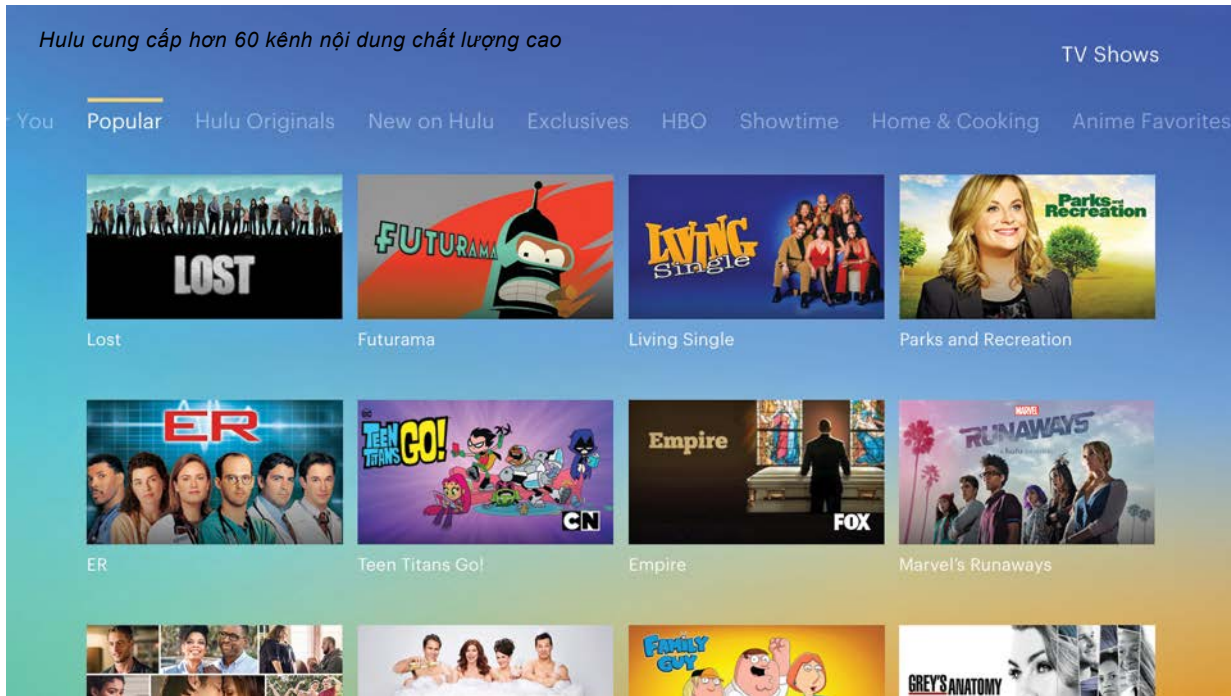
Hulu cung cấp hơn 60 kênh nội dung chất lượng cao

TV Shows

You Popular Hulu Originals New on Hulu Exclusives HBO Showtime Home & Cooking Anime Favorites

LOST
Lost

FUTURAMA
Futurama

LIVING Single
Living Single

Parks and Recreation
Parks and Recreation

ER
ER

TEEN TITANS GO! CN
Teen Titans Go!

Empire FOX
Empire

MARVEL RUNAWAYS
Marvel's Runaways

FAMILY GUY

GREY'S ANATOMY